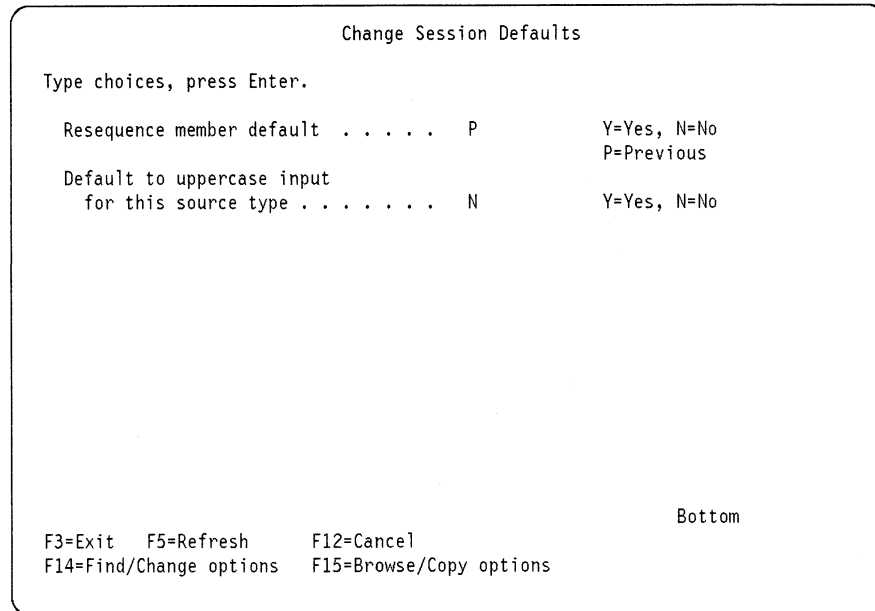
Change Session Defaults

Type choices, press Enter.

Resequence member default . . . . . P Y=Yes, N=No P=Previous

Default to uppercase input for this source type . . . . . . . N Y=Yes, N=No

Bottom

F3=Exit F5=Refresh F12=Cancel
F14=Find/Change options F15=Browse/Copy options